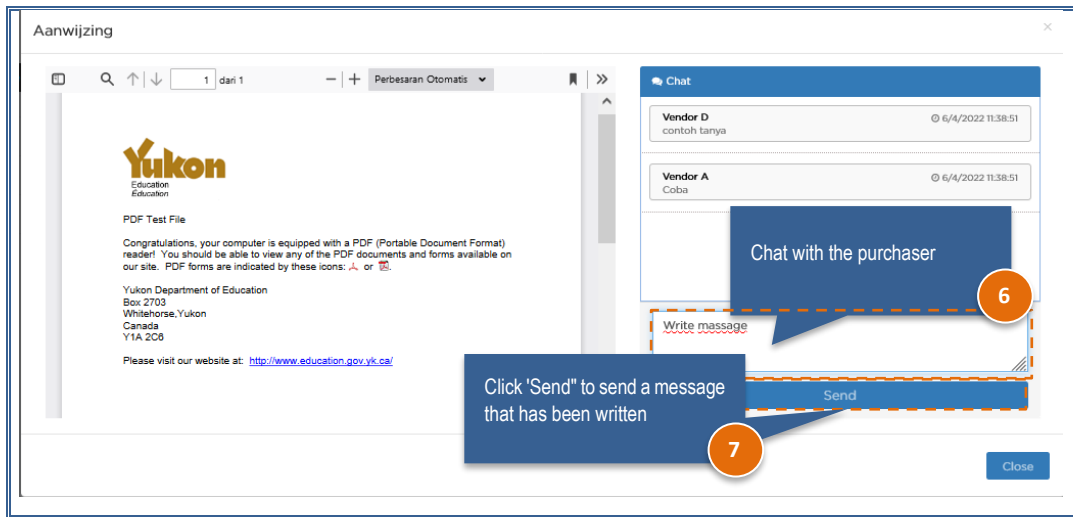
Aanwijzing

×

1 dari 1

Perbesaran Otomatis

Yukon
Education
Éducation

PDF Test File

Congratulations, your computer is equipped with a PDF (Portable Document Format) reader! You should be able to view any of the PDF documents and forms available on our site. PDF forms are indicated by these icons: or .

Yukon Department of Education
Box 2703
Whitehorse,Yukon
Canada
Y1A 2C6

Please visit our website at: http://www.education.gov.yk.ca/

Chat

Vendor D
contoh tanya
6/4/2022 11:38:51

Vendor A
Coba
6/4/2022 11:38:51

Chat with the purchaser

6

Write massage

Click 'Send" to send a message that has been written

Send

7

Close